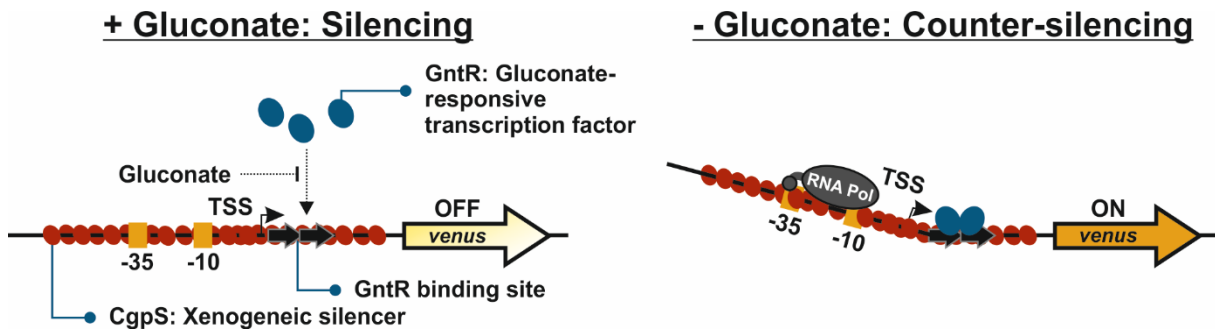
+ Gluconate: Silencing

GntR: Gluconate-responsive transcription factor

Gluconate

TSS

OFF

venus

-35

-10

GntR binding site

CgpS: Xenogeneic silencer

- Gluconate: Counter-silencing

RNA Pol

TSS

-35

-10

ON

venus